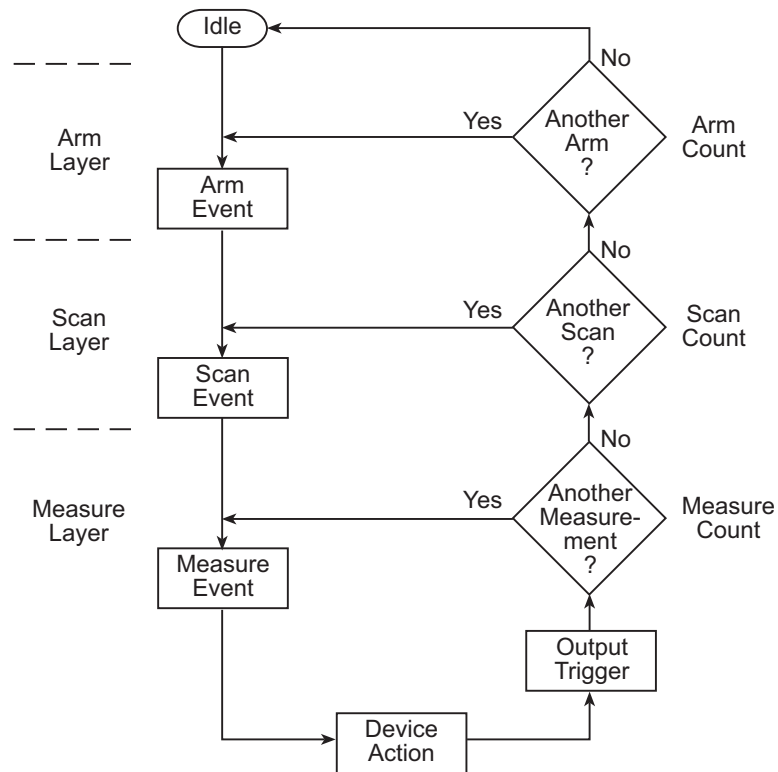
Idle

No

Arm Layer

Yes

Another Arm ?

Arm Count

Arm Event

No

Scan Layer

Yes

Another Scan ?

Scan Count

Scan Event

No

Measure Layer

Yes

Another Measurement ?

Measure Count

Measure Event

Output Trigger

Device Action